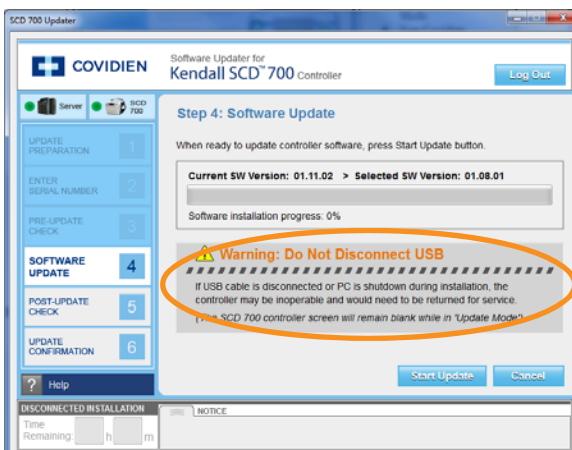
SCD 700 Updater

COVIDIEN

Software Updater for
Kendall SCD™ 700 Controller

Log Out

Server SCD 700

UPDATE PREPARATION 1

ENTER SERIAL NUMBER 2

PRE-UPDATE CHECK 3

SOFTWARE UPDATE 4

POST-UPDATE CHECK 5

UPDATE CONFIRMATION 6

? Help

Step 4: Software Update

When ready to update controller software, press Start Update button.

Current SW Version: 01.11.02 > Selected SW Version: 01.08.01

Software installation progress: 0%

Warning: Do Not Disconnect USB

If USB cable is disconnected or PC is shutdown during installation, the controller may be inoperable and would need to be returned for service.

(The SCD 700 controller screen will remain blank while in 'Update Mode')

Start Update Cancel

DISCONNECTED INSTALLATION

Time Remaining: h m

NOTICE